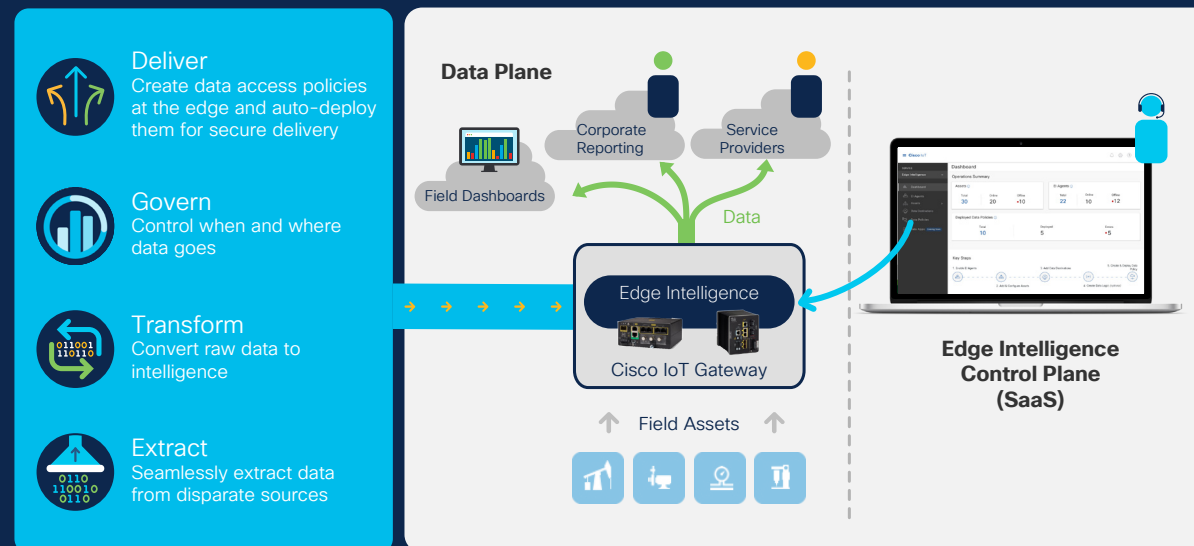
Deliver
Create data access policies at the edge and auto-deploy them for secure delivery

Govern
Control when and where data goes

Transform
Convert raw data to intelligence

011001
110110

Extract
Seamlessly extract data from disparate sources

0110
110010
0110

Data Plane

Corporate Reporting

Service Providers

Field Dashboards

Data

Edge Intelligence

Cisco IoT Gateway

Field Assets

Edge Intelligence Control Plane (SaaS)

Dashboard

Operations Summary

| Total | Online | Offline |
|---|---|---|
| 30 | 20 | +10 |

| Total | Online | Offline |
|---|---|---|
| 22 | 10 | +12 |

Deployed Data Policies

| Total | Deployed | Errors |
|---|---|---|
| 10 | 5 | +5 |

Key Steps